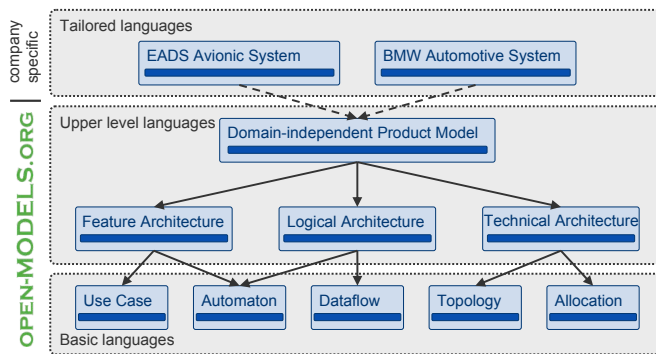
company specific

OPEN-MODELS.ORG

Tailored languages

EADS Avionic System

BMW Automotive System

Upper level languages

Domain-independent Product Model

Feature Architecture

Logical Architecture

Technical Architecture

Use Case

Automaton

Dataflow

Topology

Allocation

Basic languages